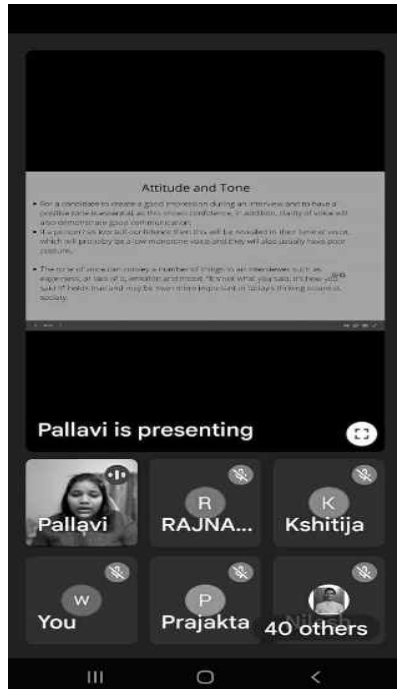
Attitude and Tone

• For a candidate to create a good impression during an interview and to have a positive tone is essential as this shows confidence. In addition, clarity of voice will also demonstrate good communication.
• If a person is lacking self confidence then this will be revealed in their tone of voice, which will probably be a low monotone voice and they will also usually have poor posture.

• The tone of voice can convey a number of things to an interviewer such as eagerness, or lack of it, emotion and mood. "It's not what you say, it's how you said it" holds true and may be even more important in today's thinking scientific society.

Pallavi is presenting

Pallavi

R
RAJNA...

K
Kshitija

W
You

P
Prajakta

40 others